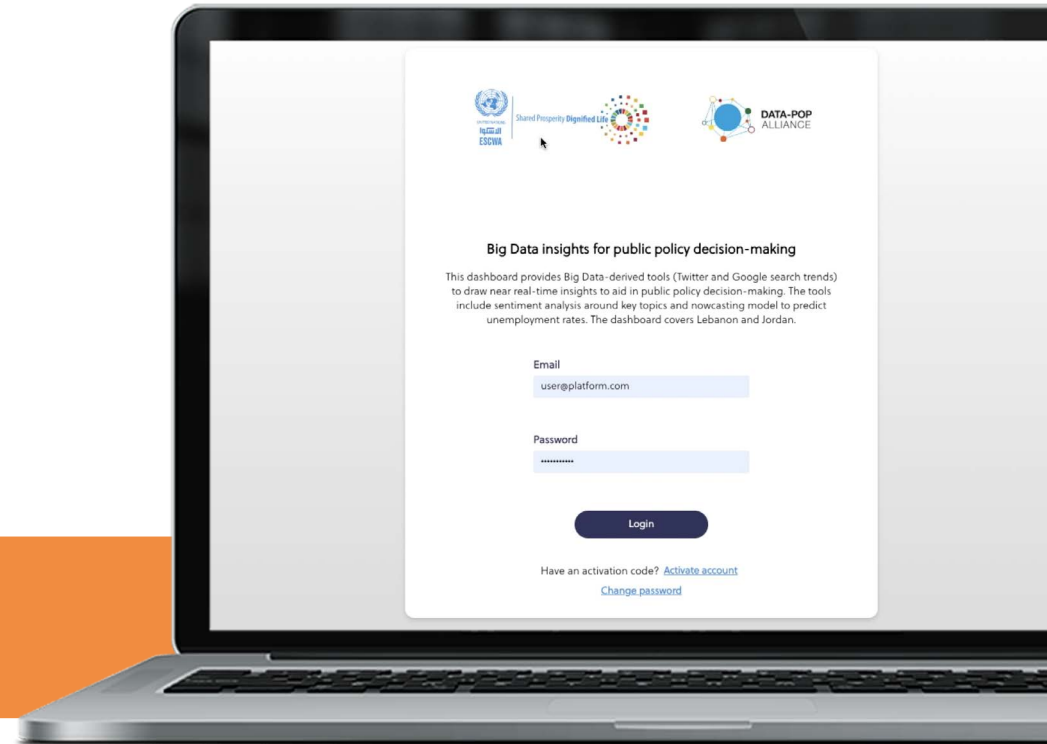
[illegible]
الإسكوا
ESCWA

Shared Prosperity Dignified Life

DATA-POP ALLIANCE

Big Data insights for public policy decision-making

This dashboard provides Big Data-derived tools (Twitter and Google search trends) to draw near real-time insights to aid in public policy decision-making. The tools include sentiment analysis around key topics and nowcasting model to predict unemployment rates. The dashboard covers Lebanon and Jordan.

Email
user@platform.com

Password
•••••••••••

Login

Have an activation code? Activate account
Change password